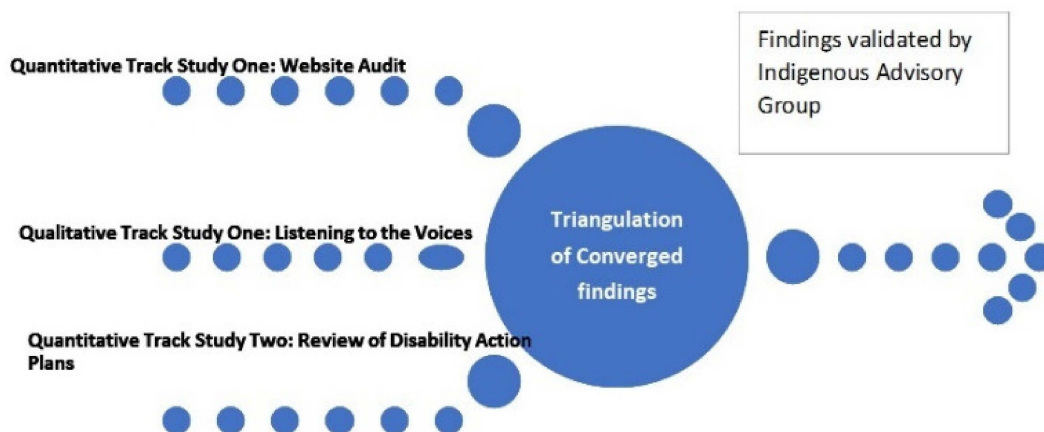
Quantitative Track Study One: Website Audit

Findings validated by Indigenous Advisory Group

Qualitative Track Study One: Listening to the Voices

Triangulation of Converged findings

Quantitative Track Study Two: Review of Disability Action Plans